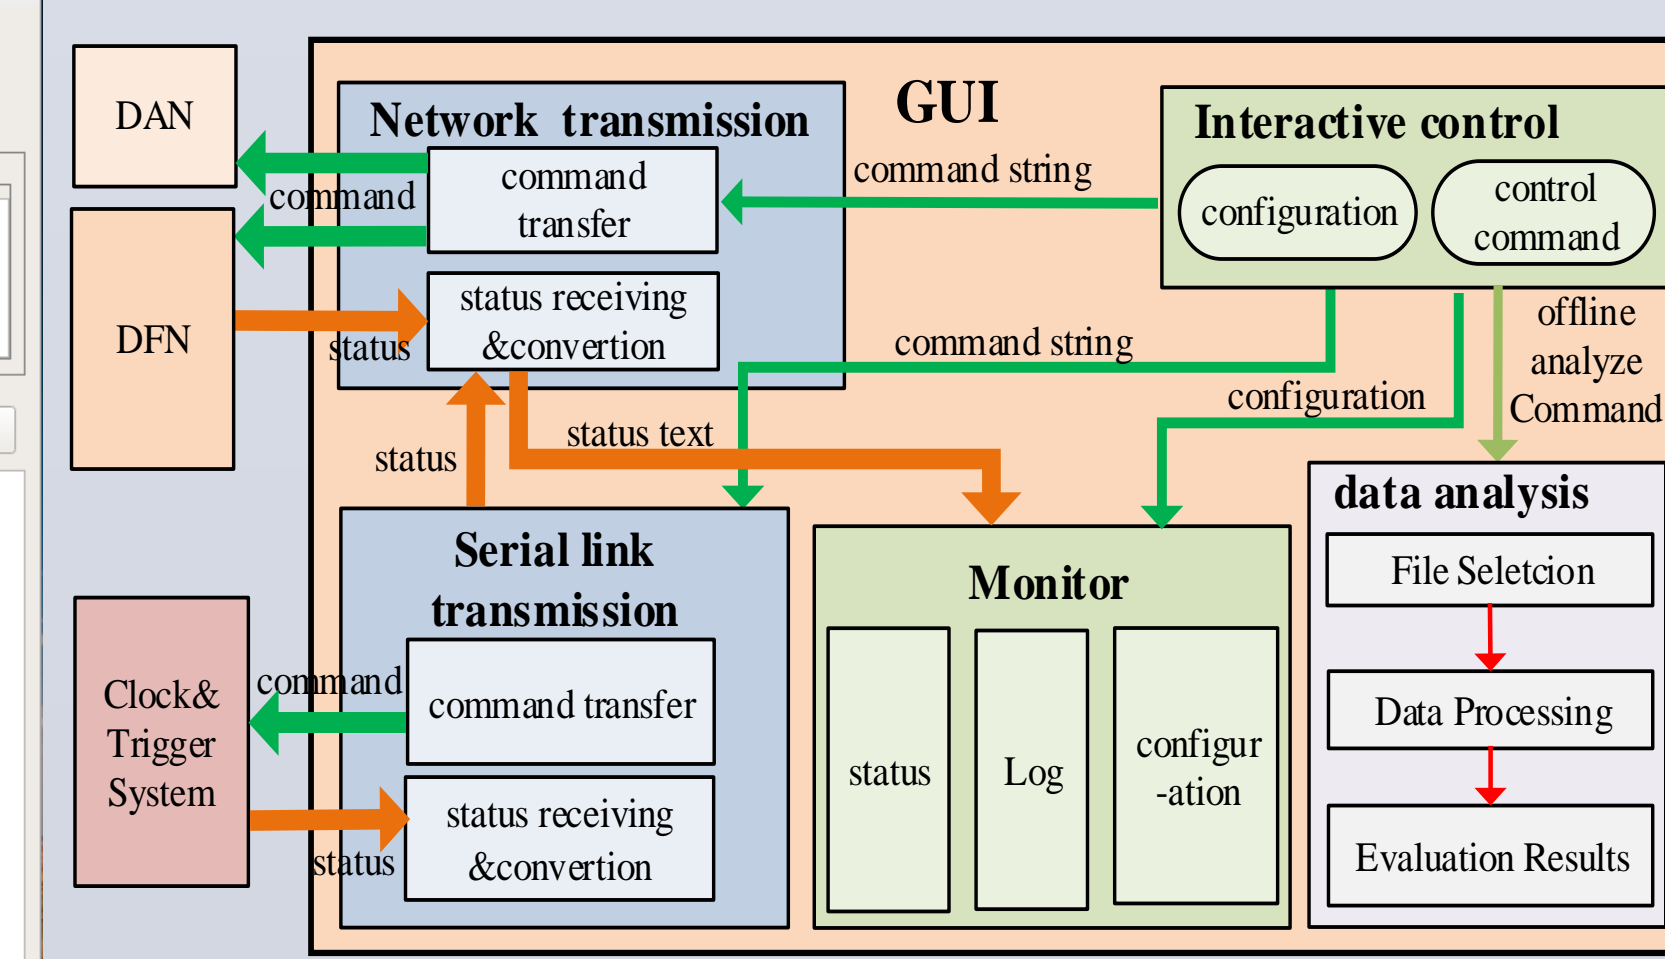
DAN

DFN

Clock& Trigger System

GUI

Network transmission

command

command transfer

status

status receiving &convertion

command string

Interactive control

configuration

control command

offline analyze Command

command string

configuration

status text

status

Serial link transmission

command

command transfer

status

status receiving &convertion

Monitor

status

Log

configur -ation

data analysis

File Selecion

Data Processing

Evaluation Results